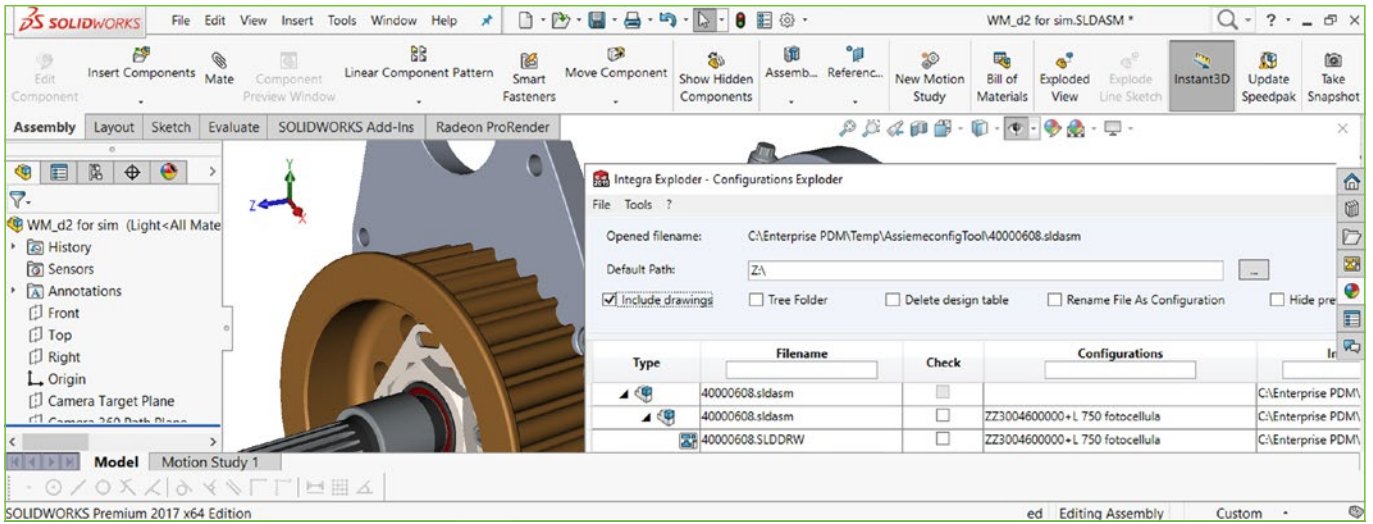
SOLIDWORKS File Edit View Insert Tools Window Help

WM_d2 for sim.SLDASM *

Edit Component | Insert Components | Mate | Component Preview Window | Linear Component Pattern | Smart Fasteners | Move Component | Show Hidden Components | Assemb... | Referenc... | New Motion Study | Bill of Materials | Exploded View | Explode Line Sketch | Instant3D | Update Speedpak | Take Snapshot

Assembly | Layout | Sketch | Evaluate | SOLIDWORKS Add-Ins | Radeon ProRender

WM_d2 for sim (Light<All Mate
History
Sensors
Annotations
Front
Top
Right
Origin
Camera Target Plane
Camera 360 Path Plane

Integra Exploder - Configurations Exploder

File Tools ?

Opened filename: C:\Enterprise PDM\Temp\AssiemeconfigTool\40000608.sldasm

Default Path: Z:\

Include drawings | Tree Folder | Delete design table | Rename File As Configuration | Hide pre

| Type | Filename | Check | Configurations | In |
|---|---|---|---|---|
| | 40000608.sldasm | | | C:\Enterprise PDM\ |
| | 40000608.sldasm | | ZZ3004600000+L 750 fotocellula | C:\Enterprise PDM\ |
| | 40000608.SLDDRW | | ZZ3004600000+L 750 fotocellula | C:\Enterprise PDM\ |

Model | Motion Study 1

SOLIDWORKS Premium 2017 x64 Edition

ed Editing Assembly Custom